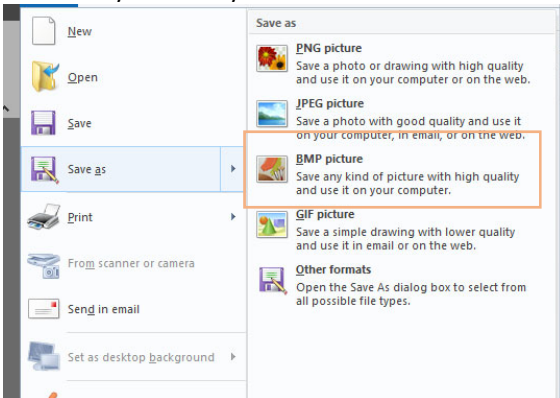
New

Open

Save

Save as

Print

From scanner or camera

Send in email

Set as desktop background

Save as

PNG picture
Save a photo or drawing with high quality and use it on your computer or on the web.

JPEG picture
Save a photo with good quality and use it on your computer, in email, or on the web.

BMP picture
Save any kind of picture with high quality and use it on your computer.

GIF picture
Save a simple drawing with lower quality and use it in email or on the web.

Other formats
Open the Save As dialog box to select from all possible file types.